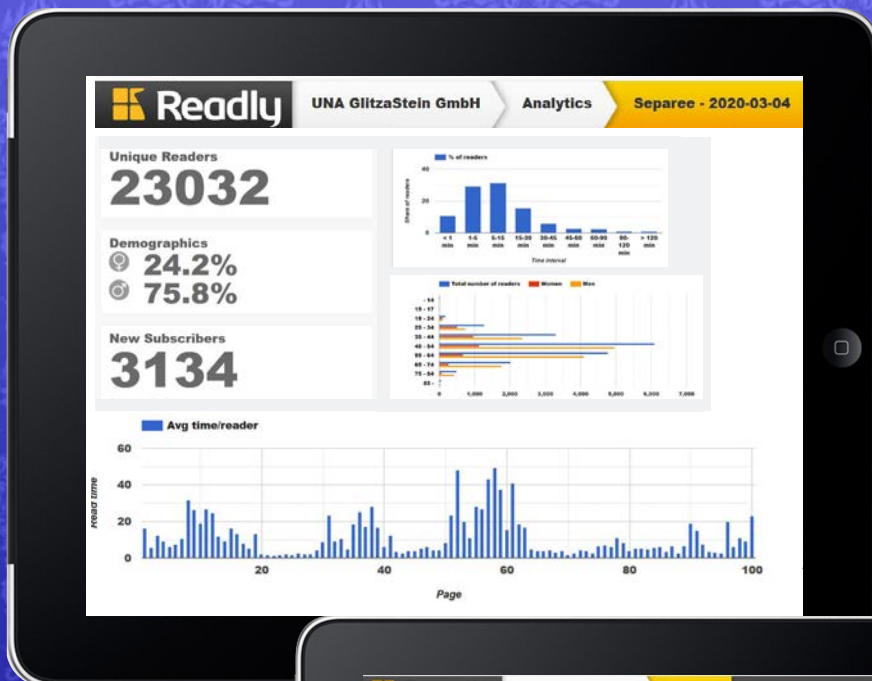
Readly UNA GlitzaStein GmbH Analytics Separee - 2020-03-04

Unique Readers
23032

Demographics
♀ 24.2%
♂ 75.8%

New Subscribers
3134

% of readers
40
20
0
Share of readers
< 1 min
1-5 min
5-15 min
15-30 min
30-45 min
45-60 min
60-90 min
90-120 min
> 120 min
Time interval

Total number of readers Women Men
- 14
15 - 17
18 - 24
25 - 34
35 - 44
45 - 54
55 - 64
65 - 74
75 - 84
85 -
0 1,000 2,000 3,000 4,000 5,000 6,000 7,000

Avg time/reader
60
40
20
0
Read time
20 40 60 80 100
Page